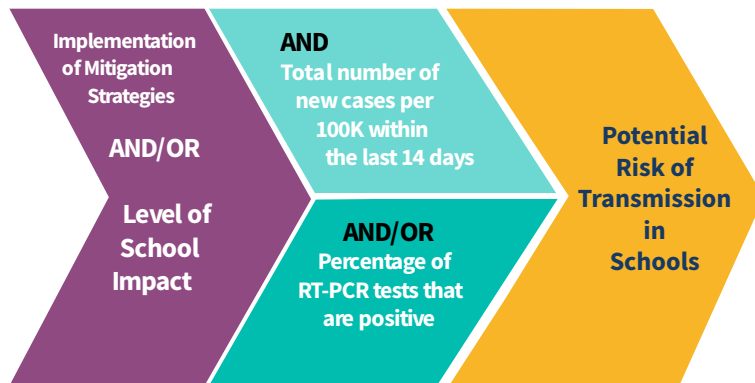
Implementation of Mitigation Strategies

AND/OR

Level of School Impact

AND

Total number of new cases per 100K within the last 14 days

AND/OR

Percentage of RT-PCR tests that are positive

Potential Risk of Transmission in Schools